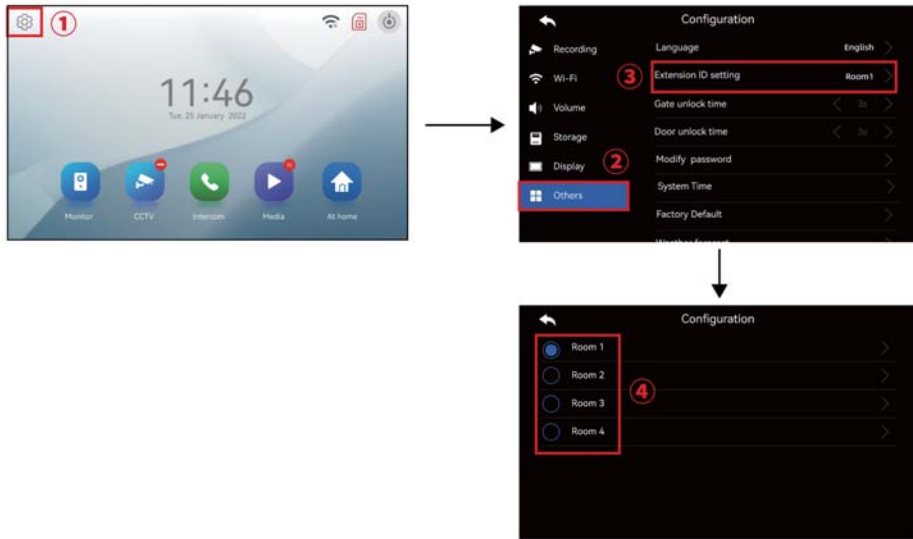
①

11:46
Tue, 25 January 2022

Monitor CCTV Intercom Media At home

Configuration

Recording
Wi-Fi
Volume
Storage
Display
Others

②

Language English
③
Extension ID setting Room1
Gate unlock time 2s
Door unlock time 3s
Modify password
System Time
Factory Default
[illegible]

Configuration

Room 1
Room 2
Room 3
Room 4

④